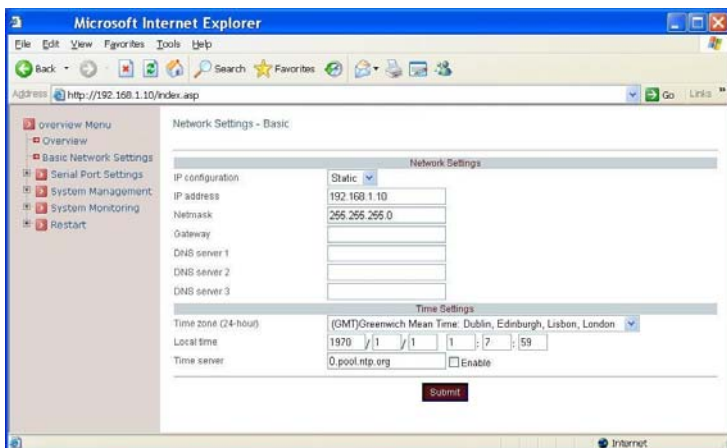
Microsoft Internet Explorer

File Edit View Favorites Tools Help

Back Search Favorites

Address http://192.168.1.10/index.asp

Go Links

overview Menu
Overview
Basic Network Settings
Serial Port Settings
System Management
System Monitoring
Restart

Network Settings - Basic

| Network Settings | |
|---|---|
| IP configuration | Static |
| IP address | 192.168.1.10 |
| Netmask | 255.255.255.0 |
| Gateway | |
| DNS server 1 | |
| DNS server 2 | |
| DNS server 3 | |

| Time Settings | |
|---|---|
| Time zone (24-hour) | (GMT)Greenwich Mean Time: Dublin, Edinburgh, Lisbon, London |
| Local time | 1970 / 1 / 1 1 : 7 : 59 |
| Time server | 0.pool.ntp.org Enable |

Submit

Internet